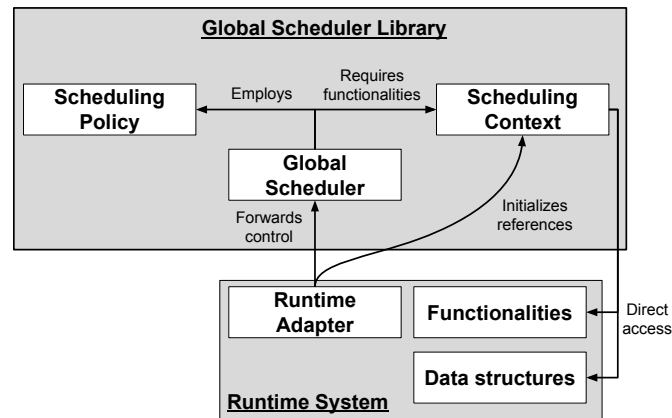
Global Scheduler Library

Scheduling Policy

Employs

Requires functionalities

Scheduling Context

Global Scheduler

Forwards control

Initializes references

Runtime Adapter

Functionalities

Direct access

Data structures

Runtime System